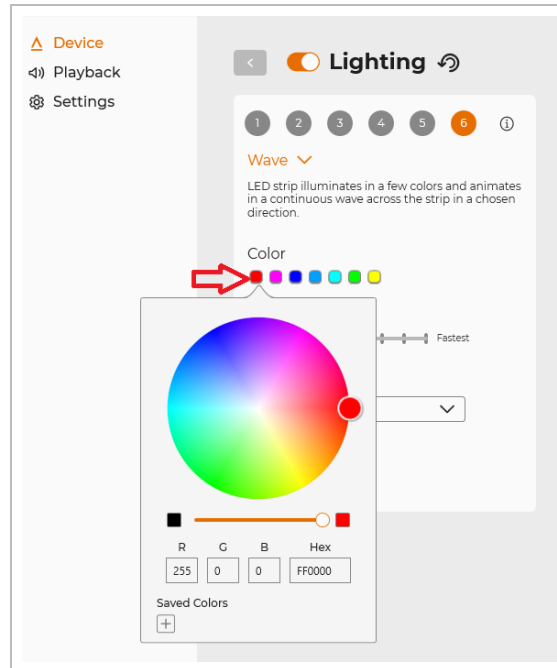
Device
Playback
Settings

<
Lighting

1 2 3 4 5 6

Wave

LED strip illuminates in a few colors and animates in a continuous wave across the strip in a chosen direction.

Color

Fastest

| R | G | B | Hex |
|---|---|---|---|
| 255 | 0 | 0 | FF0000 |

Saved Colors
+